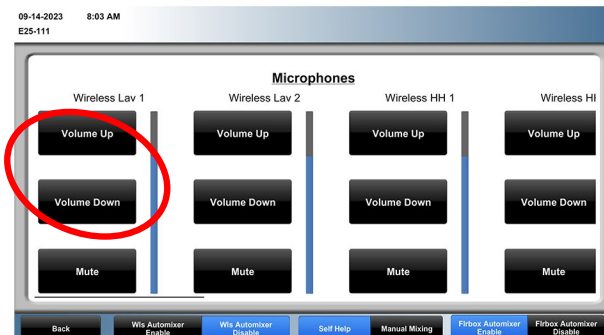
09-14-2023 8:03 AM
E25-111

Microphones

| Wireless Lav 1 | Wireless Lav 2 | Wireless HH 1 | Wireless HH |
|---|---|---|---|
| Volume Up | Volume Up | Volume Up | Volume Up |
| Volume Down | Volume Down | Volume Down | Volume Down |
| Mute | Mute | Mute | Mute |

Back
Wls Automixer Enable
Wls Automixer Disable
Self Help
Manual Mixing
Flrbox Automixer Enable
Flrbox Automixer Disable